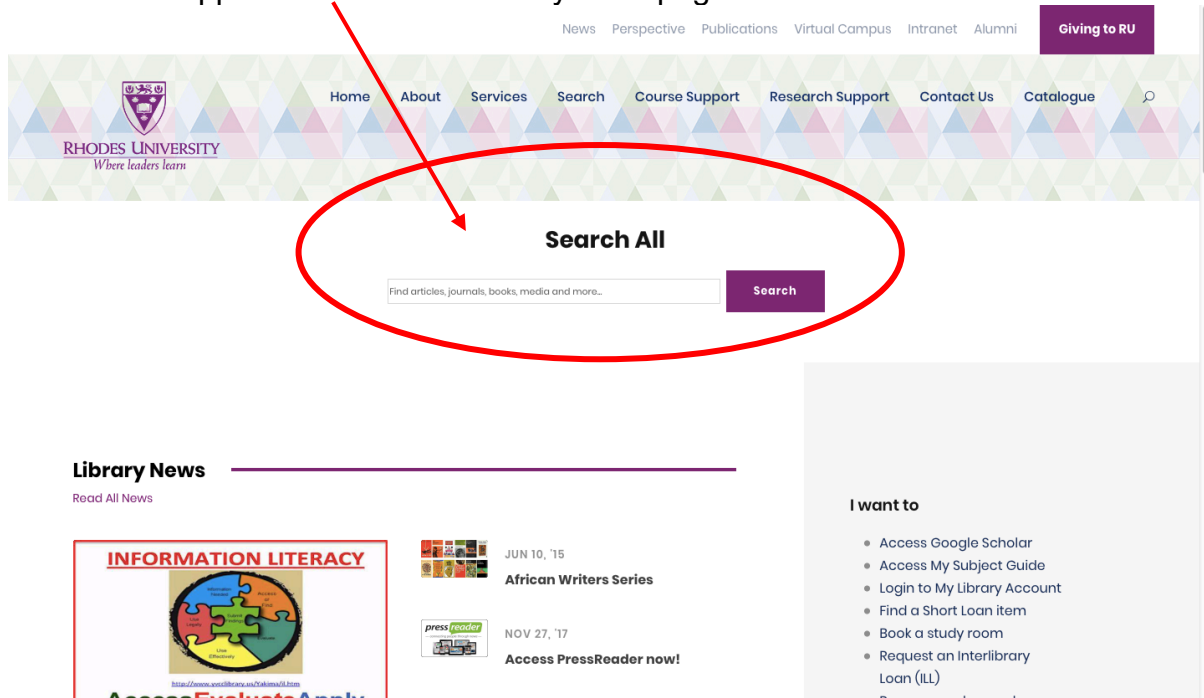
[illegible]

News Perspective Publications Virtual Campus Intranet Alumni Giving to RU

RHODES UNIVERSITY
Where leaders learn

Home About Services Search Course Support Research Support Contact Us Catalogue

Search All

Find articles, journals, books, media and more...

Search

Library News

Read All News

INFORMATION LITERACY

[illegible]

JUN 10, '15

African Writers Series

pressreader

NOV 27, '17

Access PressReader now!

I want to

- Access Google Scholar
- Access My Subject Guide
- Login to My Library Account
- Find a Short Loan item
- Book a study room
- Request an Interlibrary Loan (ILL)
- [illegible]